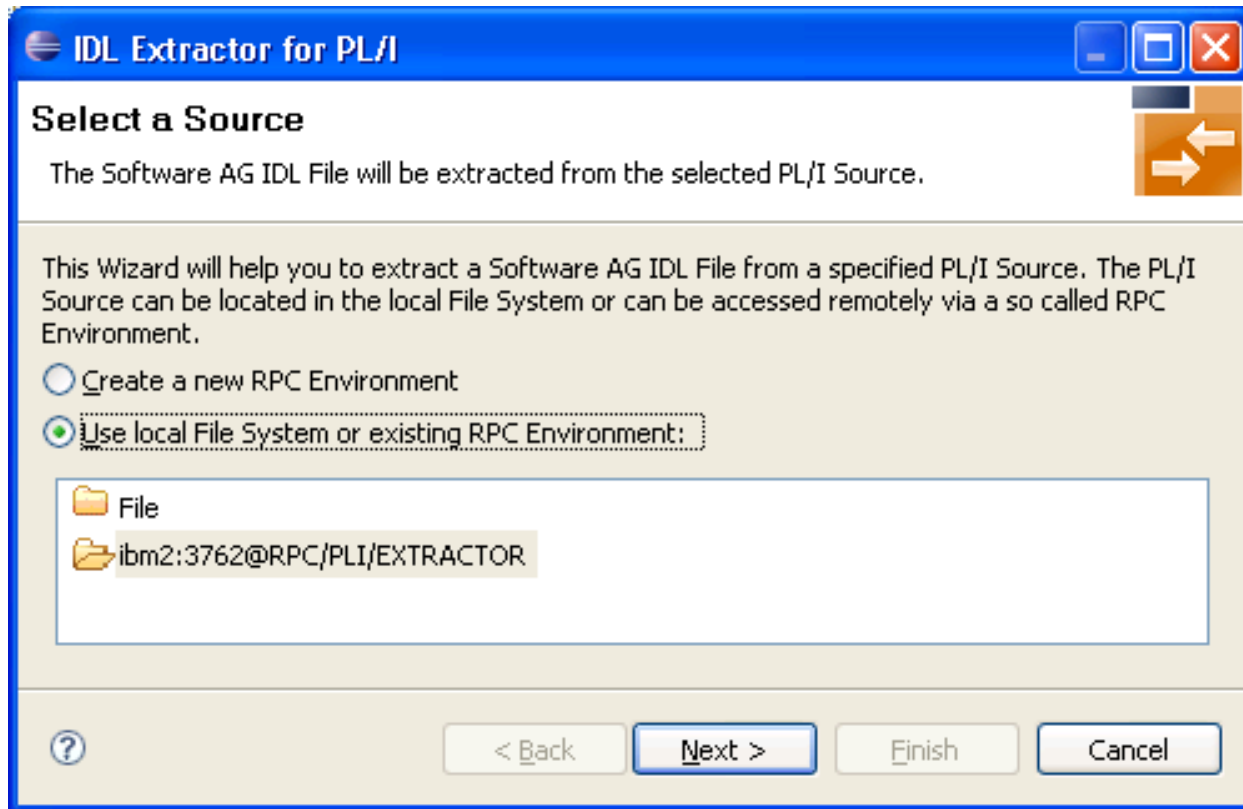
IDL Extractor for PL/I

Select a Source

The Software AG IDL File will be extracted from the selected PL/I Source.

This Wizard will help you to extract a Software AG IDL File from a specified PL/I Source. The PL/I Source can be located in the local File System or can be accessed remotely via a so called RPC Environment.

Create a new RPC Environment

Use local File System or existing RPC Environment:

File

ibm2:3762@RPC/PLI/EXTRACTOR

?

< Back

Next >

Finish

Cancel